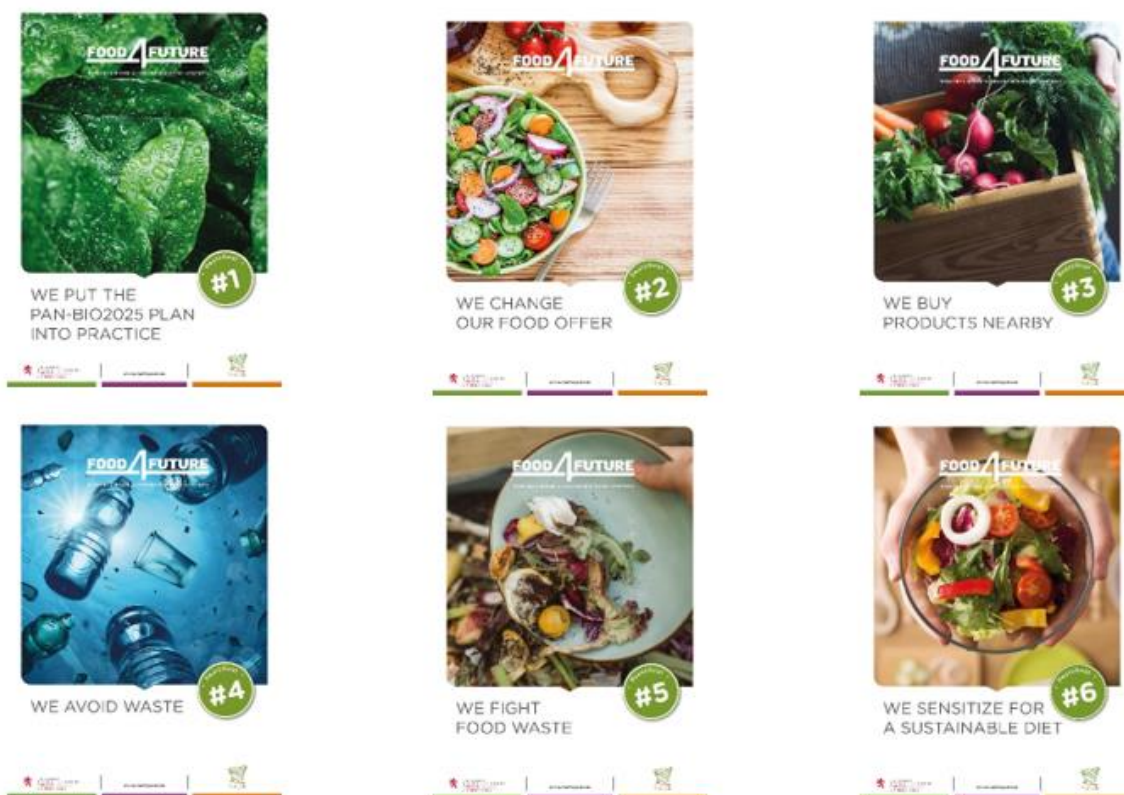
FOOD4FUTURE
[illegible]
#1
WE PUT THE PAN-BIO2025 PLAN INTO PRACTICE
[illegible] | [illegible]

FOOD4FUTURE
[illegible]
#2
WE CHANGE OUR FOOD OFFER
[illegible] | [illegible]

FOOD4FUTURE
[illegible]
#3
WE BUY PRODUCTS NEARBY
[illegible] | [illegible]

FOOD4FUTURE
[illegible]
#4
WE AVOID WASTE
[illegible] | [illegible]

FOOD4FUTURE
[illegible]
#5
WE FIGHT FOOD WASTE
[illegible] | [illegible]

FOOD4FUTURE
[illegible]
#6
WE SENSITIZE FOR A SUSTAINABLE DIET
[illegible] | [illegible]